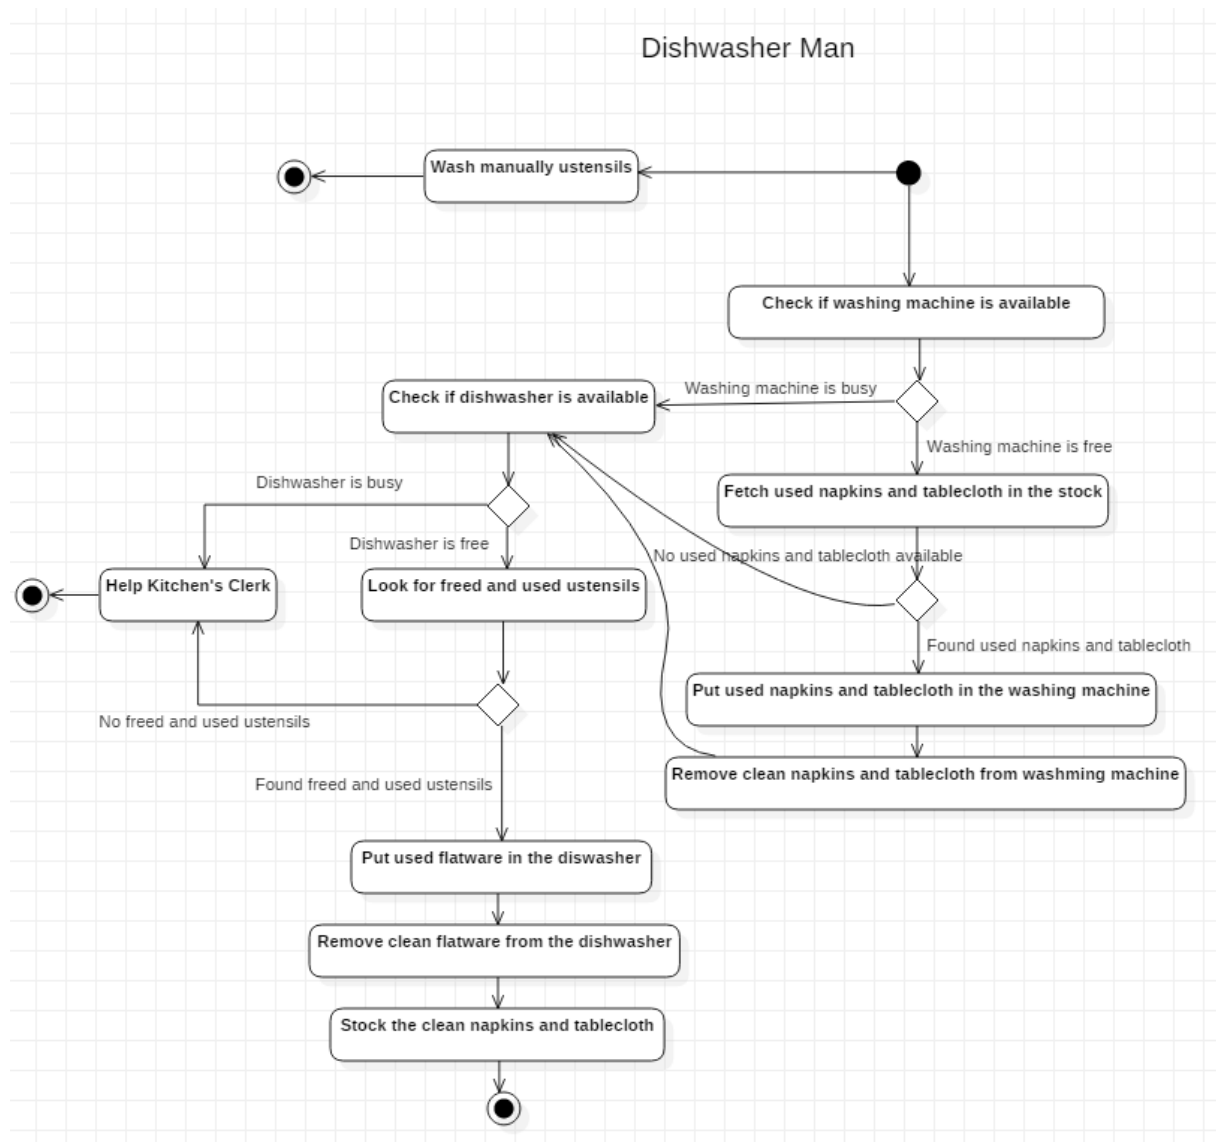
Dishwasher Man

Wash manually ustensils

Check if washing machine is available

Washing machine is busy

Check if dishwasher is available

Washing machine is free

Dishwasher is busy

Fetch used napkins and tablecloth in the stock

Dishwasher is free

No used napkins and tablecloth available

Help Kitchen's Clerk

Look for freed and used ustensils

Found used napkins and tablecloth

Put used napkins and tablecloth in the washing machine

No freed and used ustensils

Remove clean napkins and tablecloth from washming machine

Found freed and used ustensils

Put used flatware in the diswasher

Remove clean flatware from the dishwasher

Stock the clean napkins and tablecloth